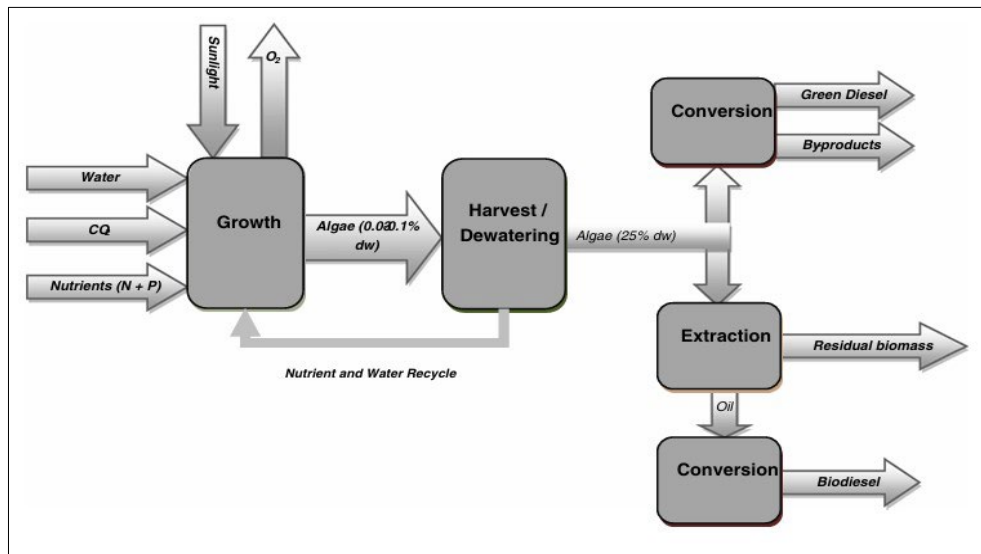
Sunlight

$O_2$

Water

CQ

Nutrients (N + P)

Growth

Algae (0.080.1% dw)

Harvest / Dewatering

Algae (25% dw)

Nutrient and Water Recycle

Conversion

Green Diesel

Byproducts

Extraction

Residual biomass

Oil

Conversion

Biodiesel